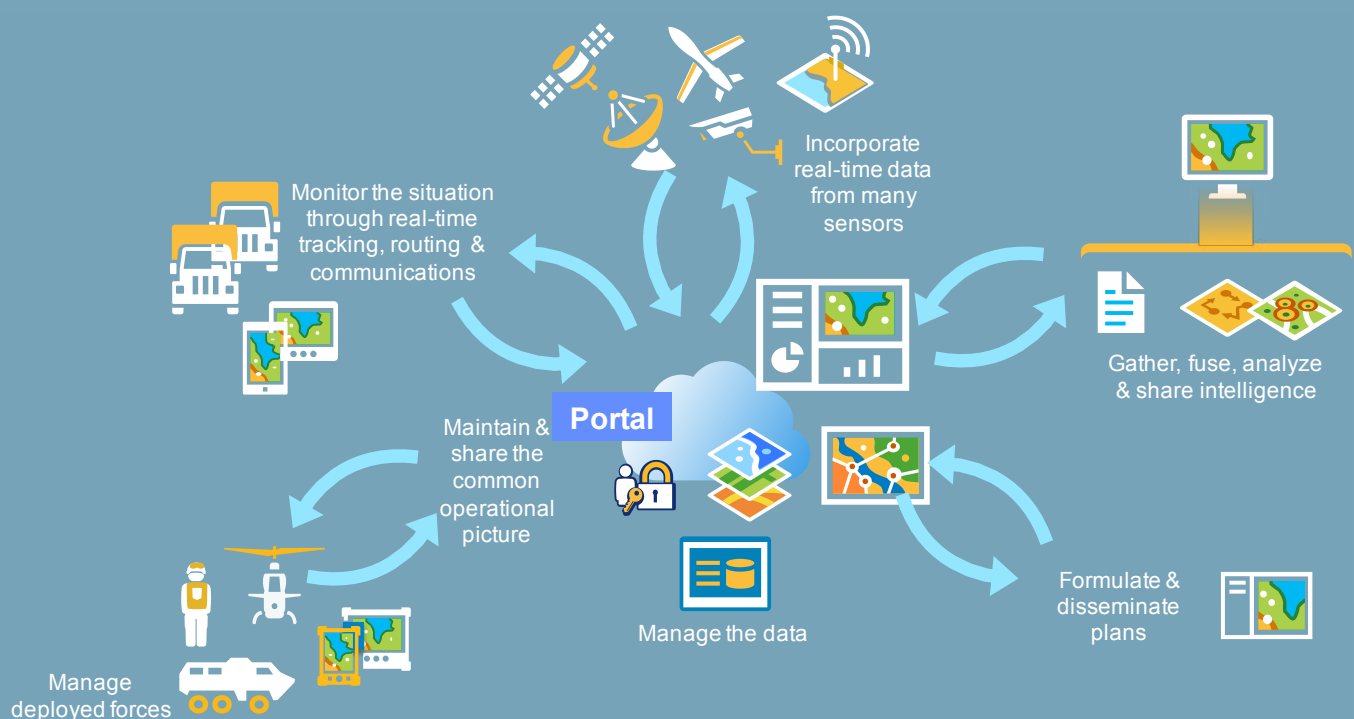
Incorporate real-time data from many sensors

Monitor the situation through real-time tracking, routing & communications

Gather, fuse, analyze & share intelligence

Portal

Maintain & share the common operational picture

Manage the data

Formulate & disseminate plans

Manage deployed forces